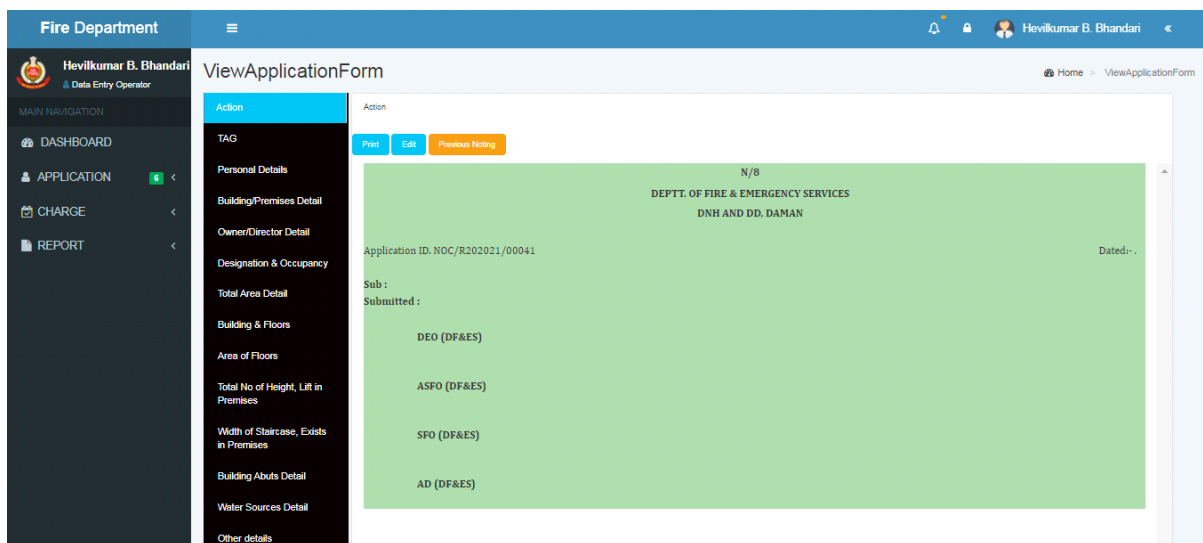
Fire Department

≡

Hevilkumar B. Bhandari «

Hevilkumar B. Bhandari
Data Entry Operator

MAIN NAVIGATION

DASHBOARD

APPLICATION 6 ‹

CHARGE ‹

REPORT ‹

ViewApplicationForm

Home > ViewApplicationForm

Action

TAG

Personal Details

Building/Premises Detail

Owner/Director Detail

Designation & Occupancy

Total Area Detail

Building & Floors

Area of Floors

Total No of Height, Lift in Premises

Width of Staircase, Exists in Premises

Building Abuts Detail

Water Sources Detail

Other details

Action

Print Edit Previous Noting

N/8
DEPTT. OF FIRE & EMERGENCY SERVICES
DNH AND DD, DAMAN

Application ID. NOC/R202021/00041

Dated:- .

Sub :
Submitted :

DEO (DF&ES)

ASFO (DF&ES)

SFO (DF&ES)

AD (DF&ES)